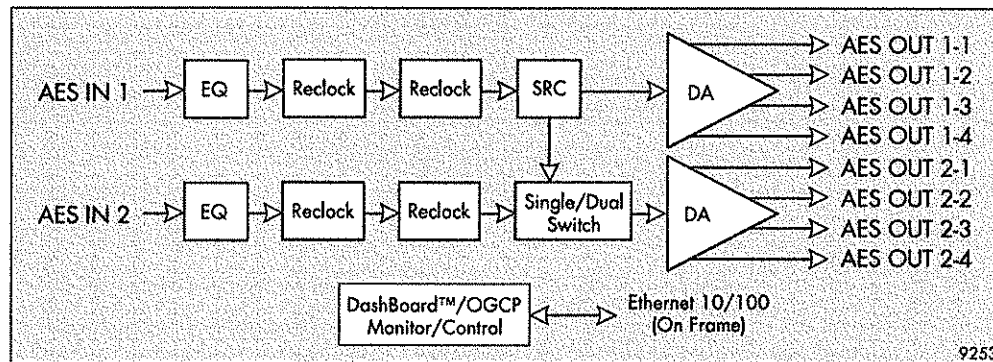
AES IN 1
EQ
Reclock
Reclock
SRC
DA
AES OUT 1-1
AES OUT 1-2
AES OUT 1-3
AES OUT 1-4
AES IN 2
EQ
Reclock
Reclock
Single/Dual Switch
DA
AES OUT 2-1
AES OUT 2-2
AES OUT 2-3
AES OUT 2-4
DashBoard™/OGCP Monitor/Control
Ethernet 10/100 (On Frame)
925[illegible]